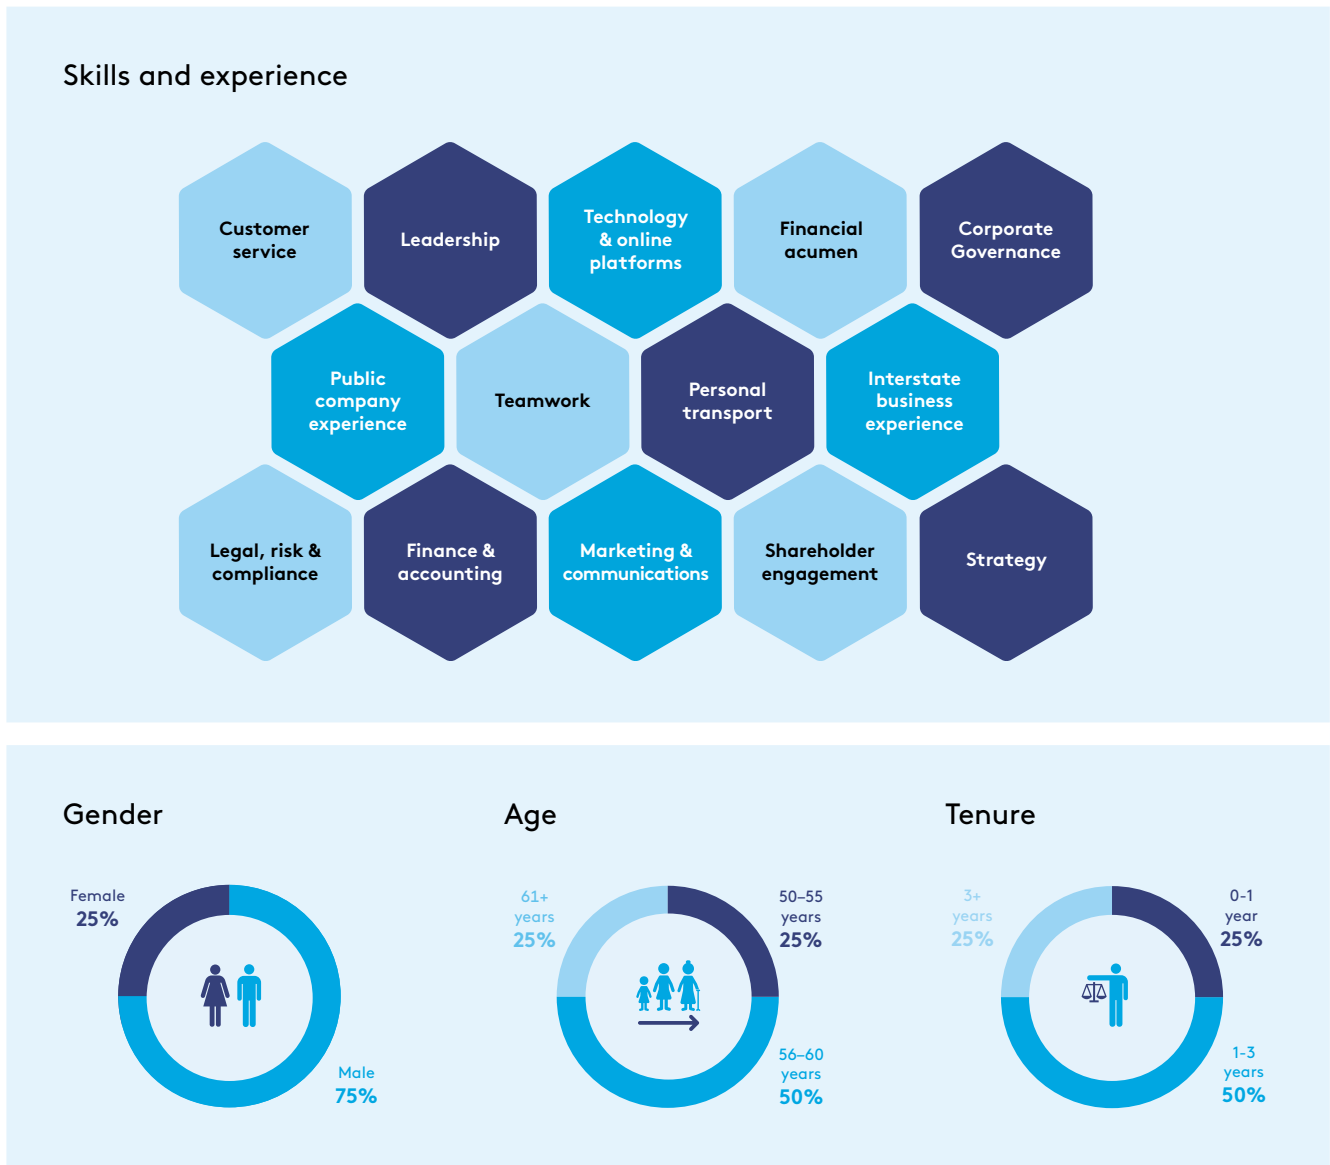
Skills and experience

Customer service

Leadership

Technology & online platforms

Financial acumen

Corporate Governance

Public company experience

Teamwork

Personal transport

Interstate business experience

Legal, risk & compliance

Finance & accounting

Marketing & communications

Shareholder engagement

Strategy

Gender

Female 25%

Male 75%

Age

61+ years 25%

50–55 years 25%

56–60 years 50%

Tenure

3+ years 25%

0-1 year 25%

1-3 years 50%